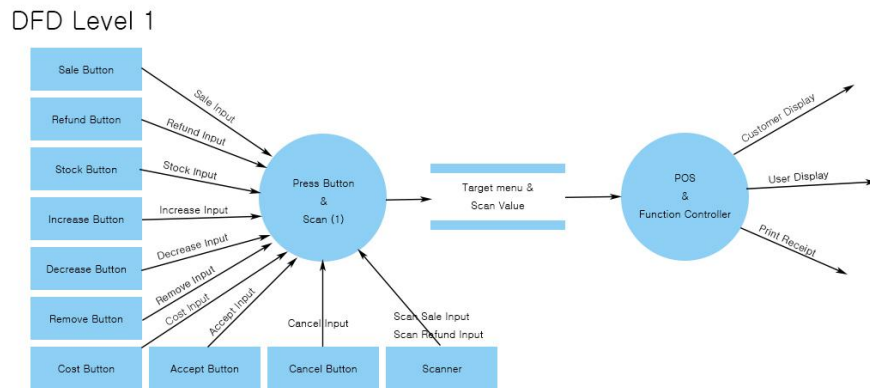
DFD Level 1

Sale Button

Refund Button

Stock Button

Increase Button

Decrease Button

Remove Button

Cost Button

Accept Button

Cancel Button

Scanner

Sale Input

Refund Input

Stock Input

Increase Input

Decrease Input

Remove Input

Cost Input

Accept Input

Cancel Input

Scan Sale Input
Scan Refund Input

Press Button
&
Scan (1)

Target menu &
Scan Value

POS
&
Function Controller

Customer Display

User Display

Print Receipt